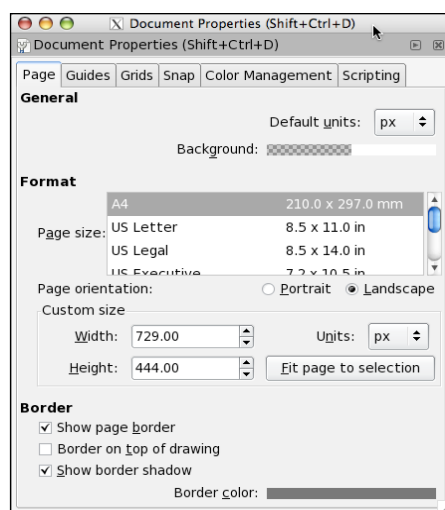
Document Properties (Shift+Ctrl+D)
Document Properties (Shift+Ctrl+D)

Page | Guides | Grids | Snap | Color Management | Scripting

General

Default units: px

Background:

Format

Page size:

| | |
|---|---|
| A4 | 210.0 x 297.0 mm |
| US Letter | 8.5 x 11.0 in |
| US Legal | 8.5 x 14.0 in |
| US Executive | 7.2 x 10.5 in |

Page orientation: Portrait Landscape

Custom size

Width: 729.00 Units: px

Height: 444.00 Fit page to selection

Border

Show page border

Border on top of drawing

Show border shadow

Border color: